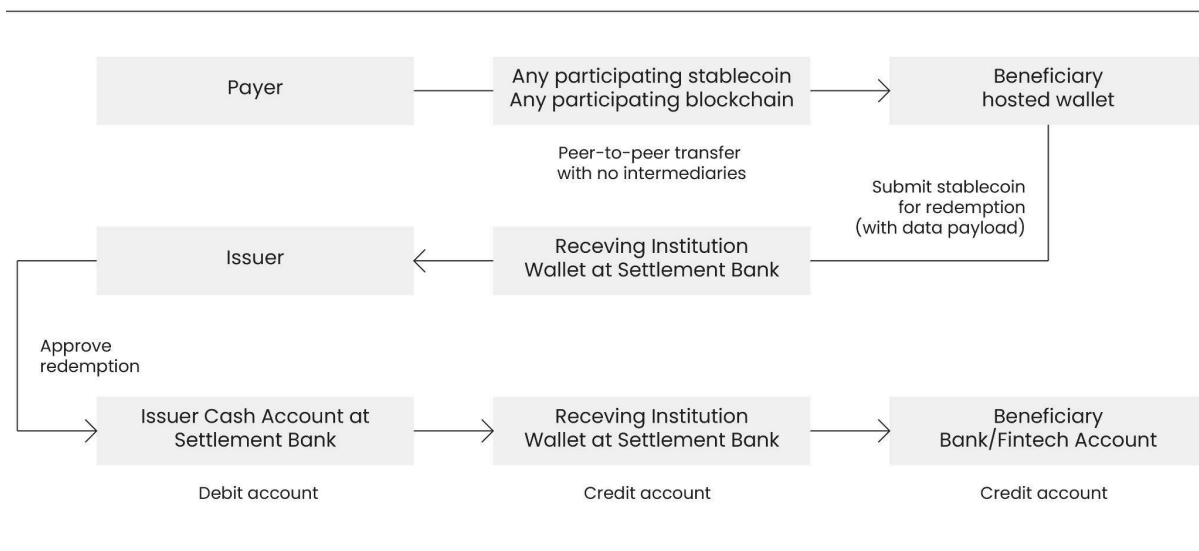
Payer

Any participating stablecoin
Any participating blockchain

Beneficiary
hosted wallet

Peer-to-peer transfer
with no intermediaries

Submit stablecoin
for redemption
(with data payload)

Issuer

Receving Institution
Wallet at Settlement Bank

Approve
redemption

Issuer Cash Account at
Settlement Bank

Receving Institution
Wallet at Settlement Bank

Beneficiary
Bank/Fintech Account

Debit account

Credit account

Credit account